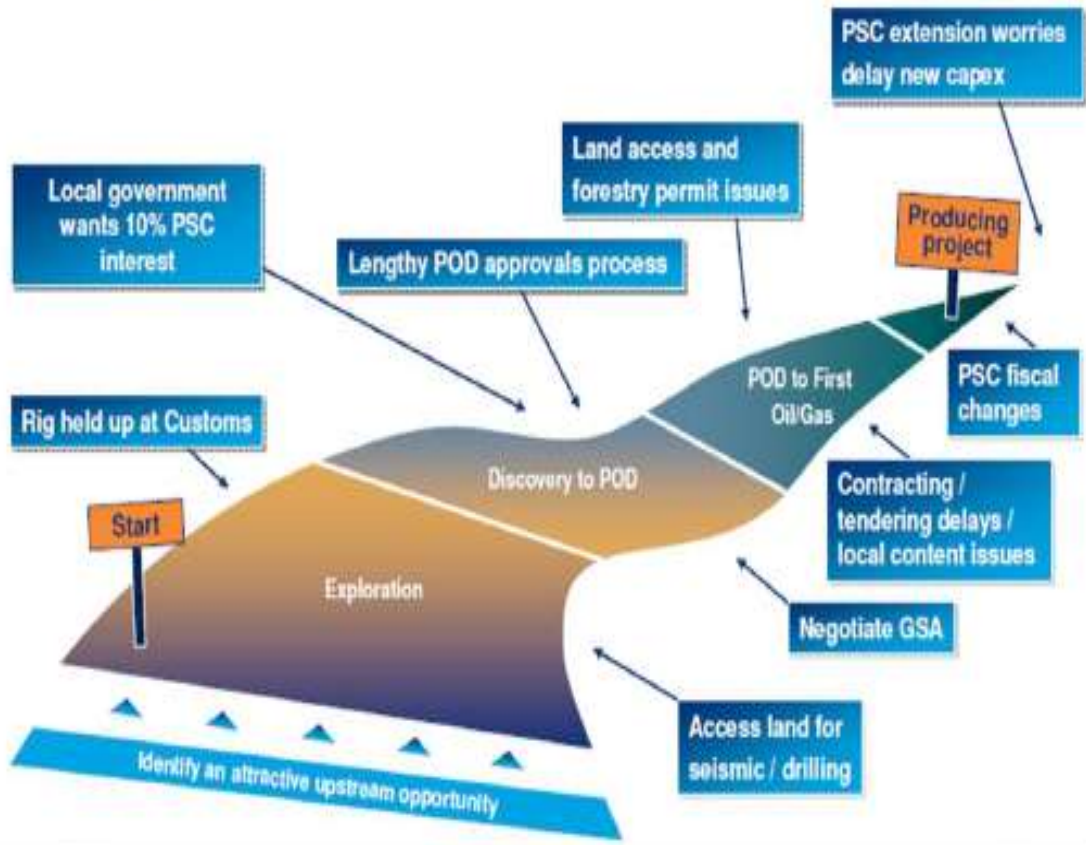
PSC extension worries delay new capex

Land access and forestry permit issues

Local government wants 10% PSC interest

Producing project

Lengthy POD approvals process

POD to First Oil/Gas

PSC fiscal changes

Rig held up at Customs

Discovery to POD

Contracting / tendering delays / local content issues

Start

Exploration

Negotiate GSA

Access land for seismic / drilling

Identify an attractive upstream opportunity